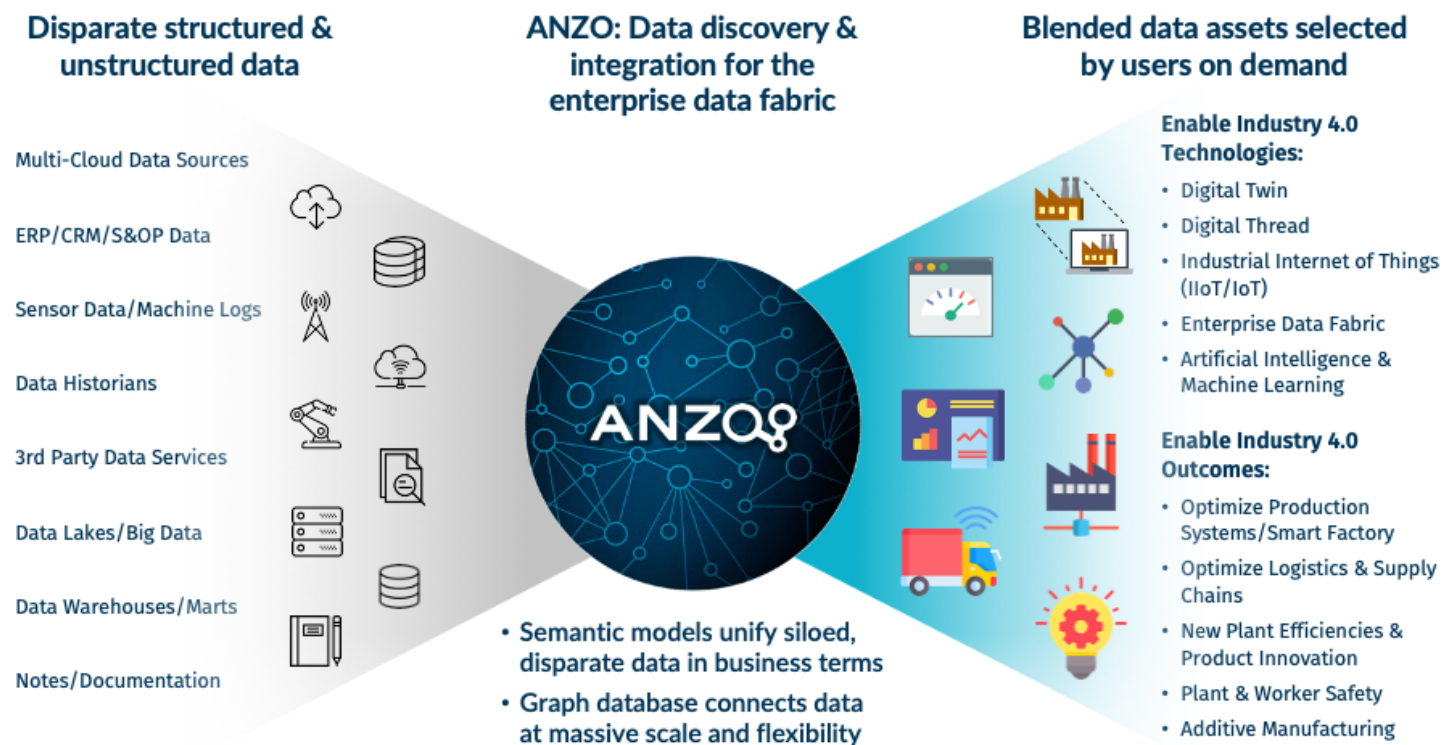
Disparate structured & unstructured data

ANZO: Data discovery & integration for the enterprise data fabric

Blended data assets selected by users on demand

Multi-Cloud Data Sources

ERP/CRM/S&OP Data

Sensor Data/Machine Logs

Data Historians

3rd Party Data Services

Data Lakes/Big Data

Data Warehouses/Marts

Notes/Documentation

ANZO

• Semantic models unify siloed, disparate data in business terms
• Graph database connects data at massive scale and flexibility

Enable Industry 4.0 Technologies:
• Digital Twin
• Digital Thread
• Industrial Internet of Things (IIoT/IoT)
• Enterprise Data Fabric
• Artificial Intelligence & Machine Learning

Enable Industry 4.0 Outcomes:
• Optimize Production Systems/Smart Factory
• Optimize Logistics & Supply Chains
• New Plant Efficiencies & Product Innovation
• Plant & Worker Safety
• Additive Manufacturing